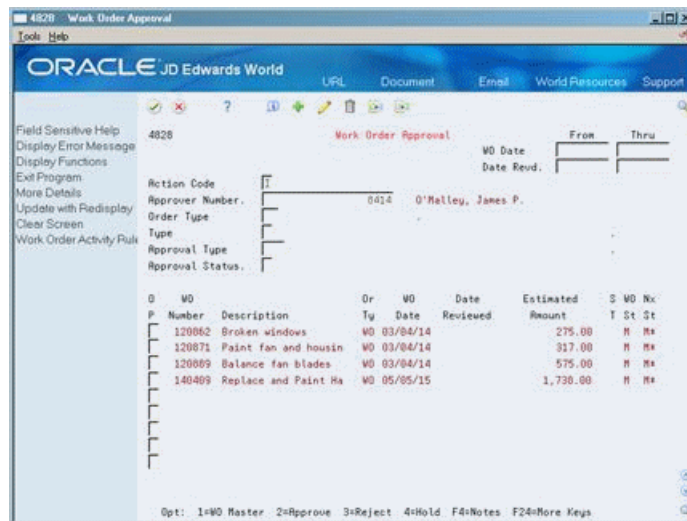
4828 Work Order Approval
Tools Help

ORACLE JD Edwards World  URL  Document  Email  World Resources  Support

?

Field Sensitive Help
Display Error Message
Display Functions
Exit Program
More Details
Update with Redisplay
Clear Screen
Work Order Activity Rule

4828  Work Order Approval  From  Thru
WO Date
Date Recvd.

Action Code  I
Approver Number.  8414  O'Malley, James P.
Order Type
Type
Approval Type
Approval Status.

| O P | WO Number | Description | Or Ty | WO Date | Date Reviewed | Estimated Amount | S T | WO St | Nx St |
|---|---|---|---|---|---|---|---|---|---|
| | 120862 | Broken windows | WO | 03/04/14 | | 275.00 | | M | M* |
| | 120871 | Paint fan and housin | WO | 03/04/14 | | 317.00 | | M | M* |
| | 120889 | Balance fan blades | WO | 03/04/14 | | 575.00 | | M | M* |
| | 140489 | Replace and Paint Ha | WO | 05/05/15 | | 1,738.00 | | M | M* |

Opt: 1=WO Master 2=Approve 3=Reject 4=Hold F4=Notes F24=More Keys